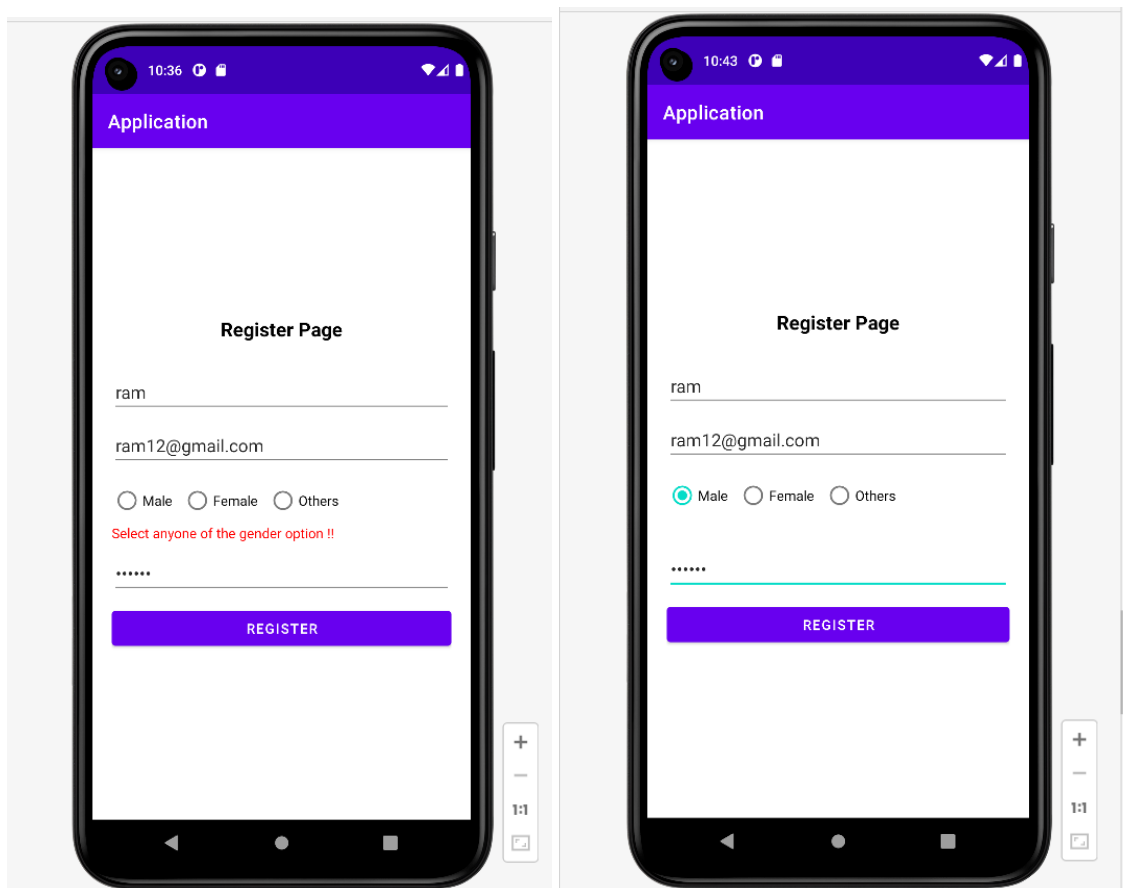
10:36

Application

Register Page

ram

ram12@gmail.com

Male Female Others

Select anyone of the gender option !!

••••••

REGISTER

+
−
1:1

10:43

Application

Register Page

ram

ram12@gmail.com

Male Female Others

••••••

REGISTER

+
−
1:1